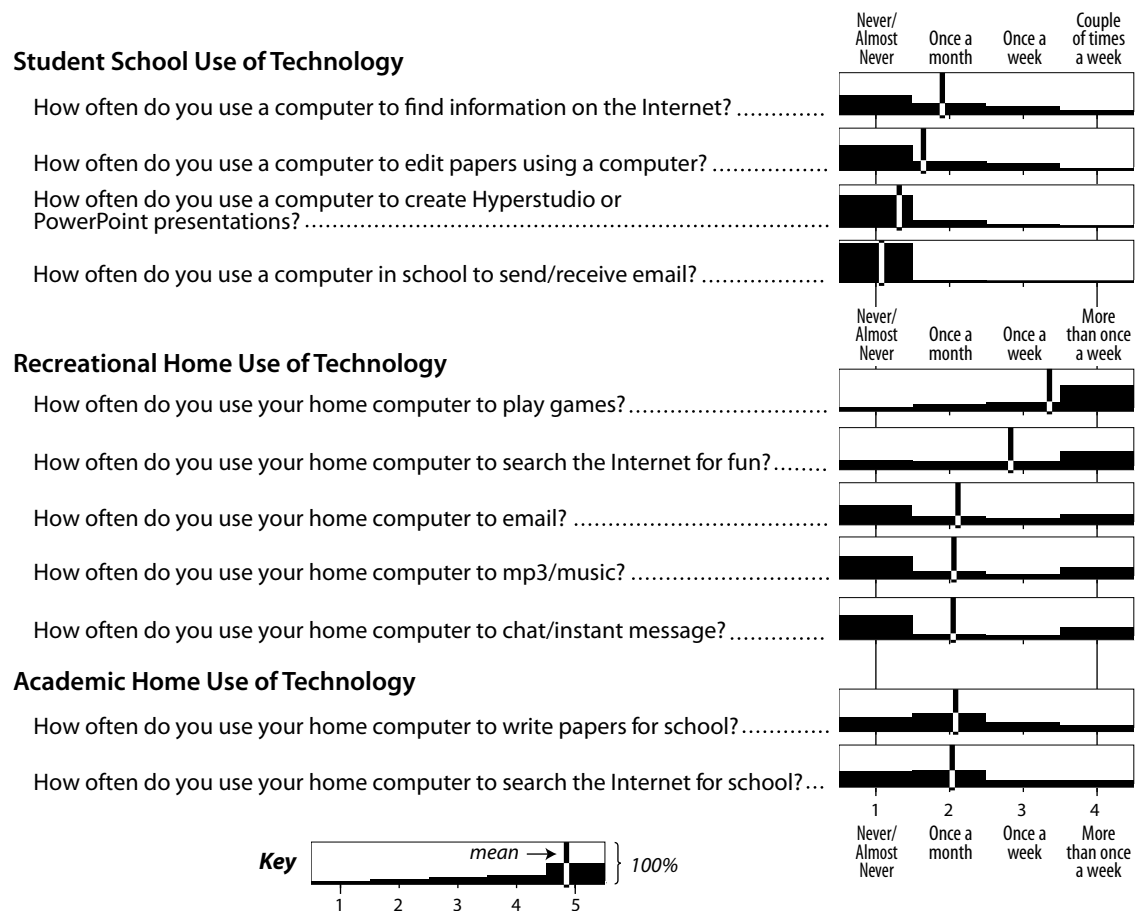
Never/ Almost Never | Once a month | Once a week | Couple of times a week

**Student School Use of Technology**

How often do you use a computer to find information on the Internet? ............

How often do you use a computer to edit papers using a computer? ................

How often do you use a computer to create Hyperstudio or PowerPoint presentations? ..........................................................................

How often do you use a computer in school to send/receive email? .................

Never/ Almost Never | Once a month | Once a week | More than once a week

**Recreational Home Use of Technology**

How often do you use your home computer to play games? ............................

How often do you use your home computer to search the Internet for fun? ........

How often do you use your home computer to email? ....................................

How often do you use your home computer to mp3/music? ..............................

How often do you use your home computer to chat/instant message? .............

**Academic Home Use of Technology**

How often do you use your home computer to write papers for school? ............

How often do you use your home computer to search the Internet for school? ...

1 | 2 | 3 | 4
Never/ Almost Never | Once a month | Once a week | More than once a week

Key mean → 100%
1 2 3 4 5